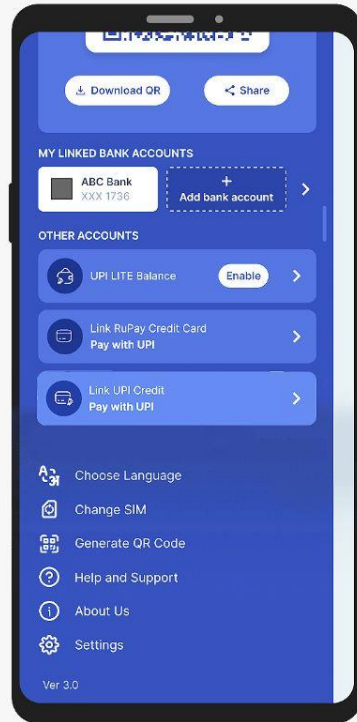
Download QR
Share

MY LINKED BANK ACCOUNTS
ABC Bank
XXX 1736
+
Add bank account

OTHER ACCOUNTS
UPI LITE Balance
Enable
Link RuPay Credit Card
Pay with UPI
Link UPI Credit
Pay with UPI

Choose Language
Change SIM
Generate QR Code
Help and Support
About Us
Settings

Ver 3.0